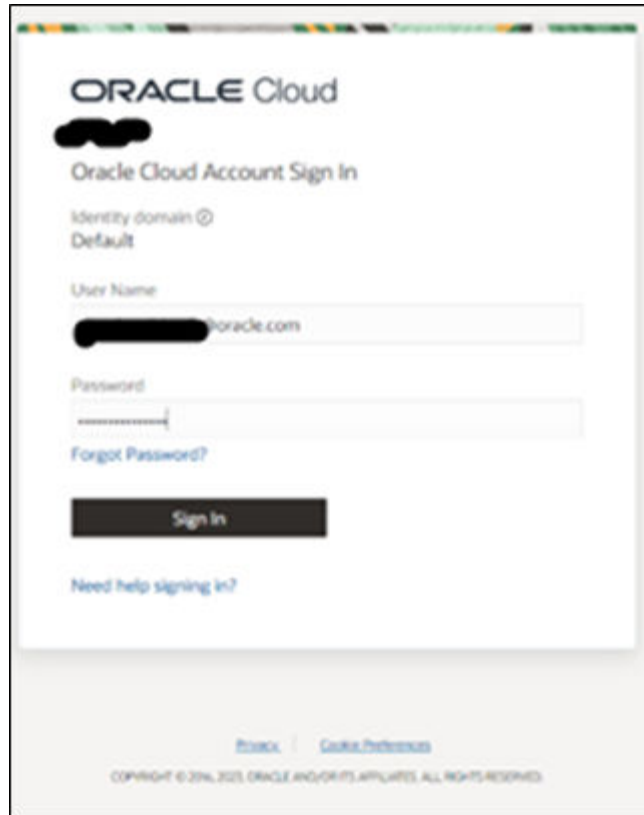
ORACLE Cloud

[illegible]

Oracle Cloud Account Sign In

Identity domain
Default

User Name
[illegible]@oracle.com

Password
••••••••••••

Forgot Password?

Sign In

Need help signing in?

Privacy | Cookie Preferences

COPYRIGHT © 2014, 2023, ORACLE AND/OR ITS AFFILIATES. ALL RIGHTS RESERVED.